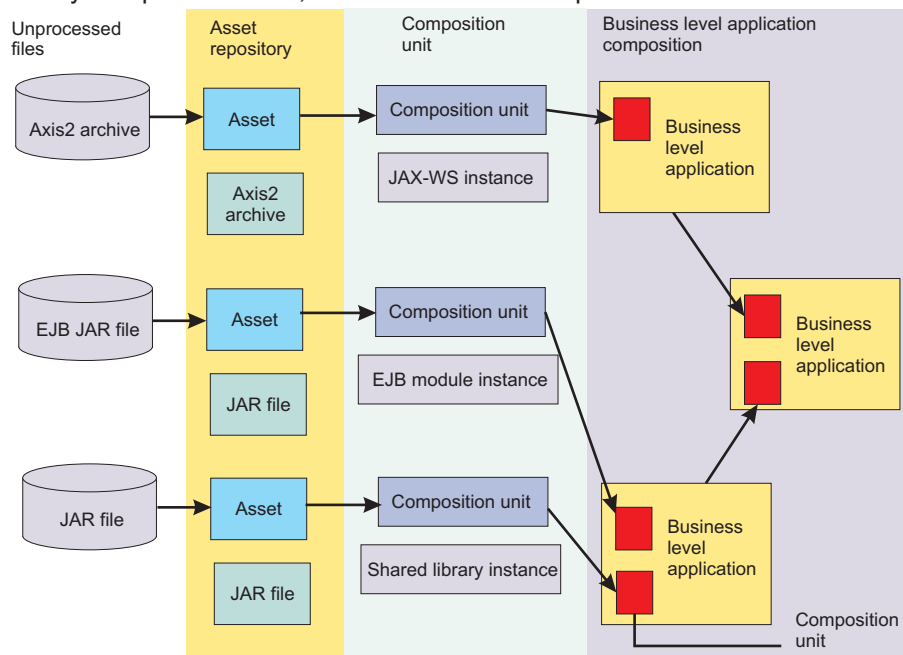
Unprocessed files

Asset repository

Composition unit

Business level application composition

Axis2 archive

Asset

Axis2 archive

Composition unit

JAX-WS instance

Business level application

EJB JAR file

Asset

JAR file

Composition unit

EJB module instance

Business level application

JAR file

Asset

JAR file

Composition unit

Shared library instance

Business level application

Composition unit